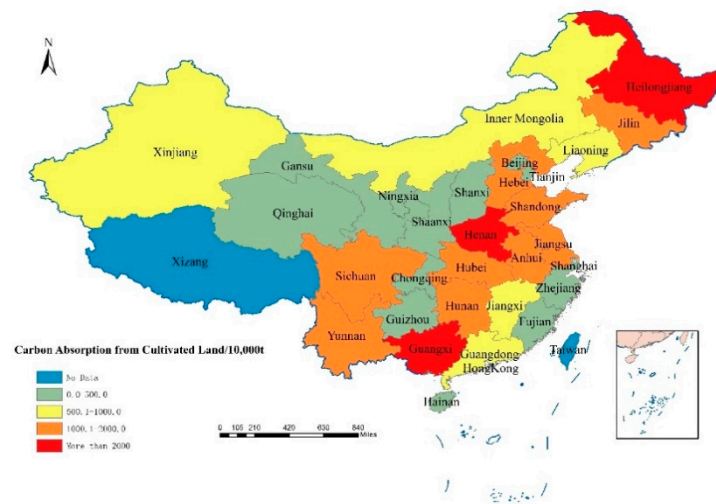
N

Heilongjiang
Inner Mongolia
Jilin
Xinjiang
Gansu
Liaoning
Beijing
Hebei
Tianjin
Ningxia
Shanxi
Qinghai
Shandong
Shaanxi
Henan
Jiangsu
Xizang
Anhui
Sichuan
Chongqing
Hubei
Shanghai
Zhejiang
Hunan
Jiangxi
Yunnan
Guizhou
Fujian
Carbon Absorption from Cultivated Land/10,000t
Guangxi
Taiwan
Guangdong
HongKong
No Data
0.0-500.0
500.1-1000.0
Hainan
1000.1-2000.0
More than 2000
0 105 210 420 630 840 Miles